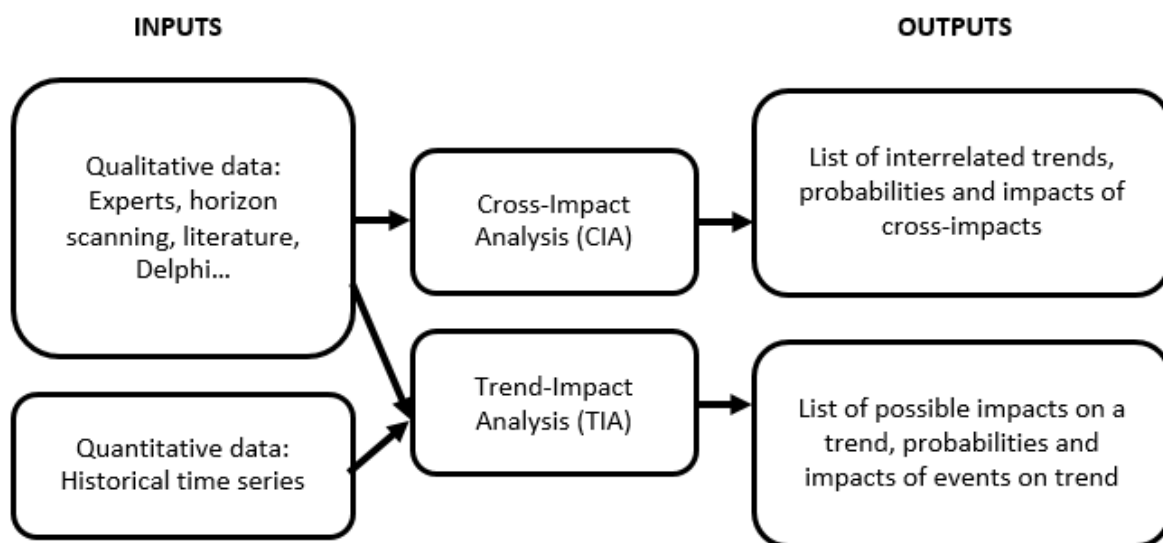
INPUTS

OUTPUTS

Qualitative data: Experts, horizon scanning, literature, Delphi…

Quantitative data: Historical time series

Cross-Impact Analysis (CIA)

Trend-Impact Analysis (TIA)

List of interrelated trends, probabilities and impacts of cross-impacts

List of possible impacts on a trend, probabilities and impacts of events on trend